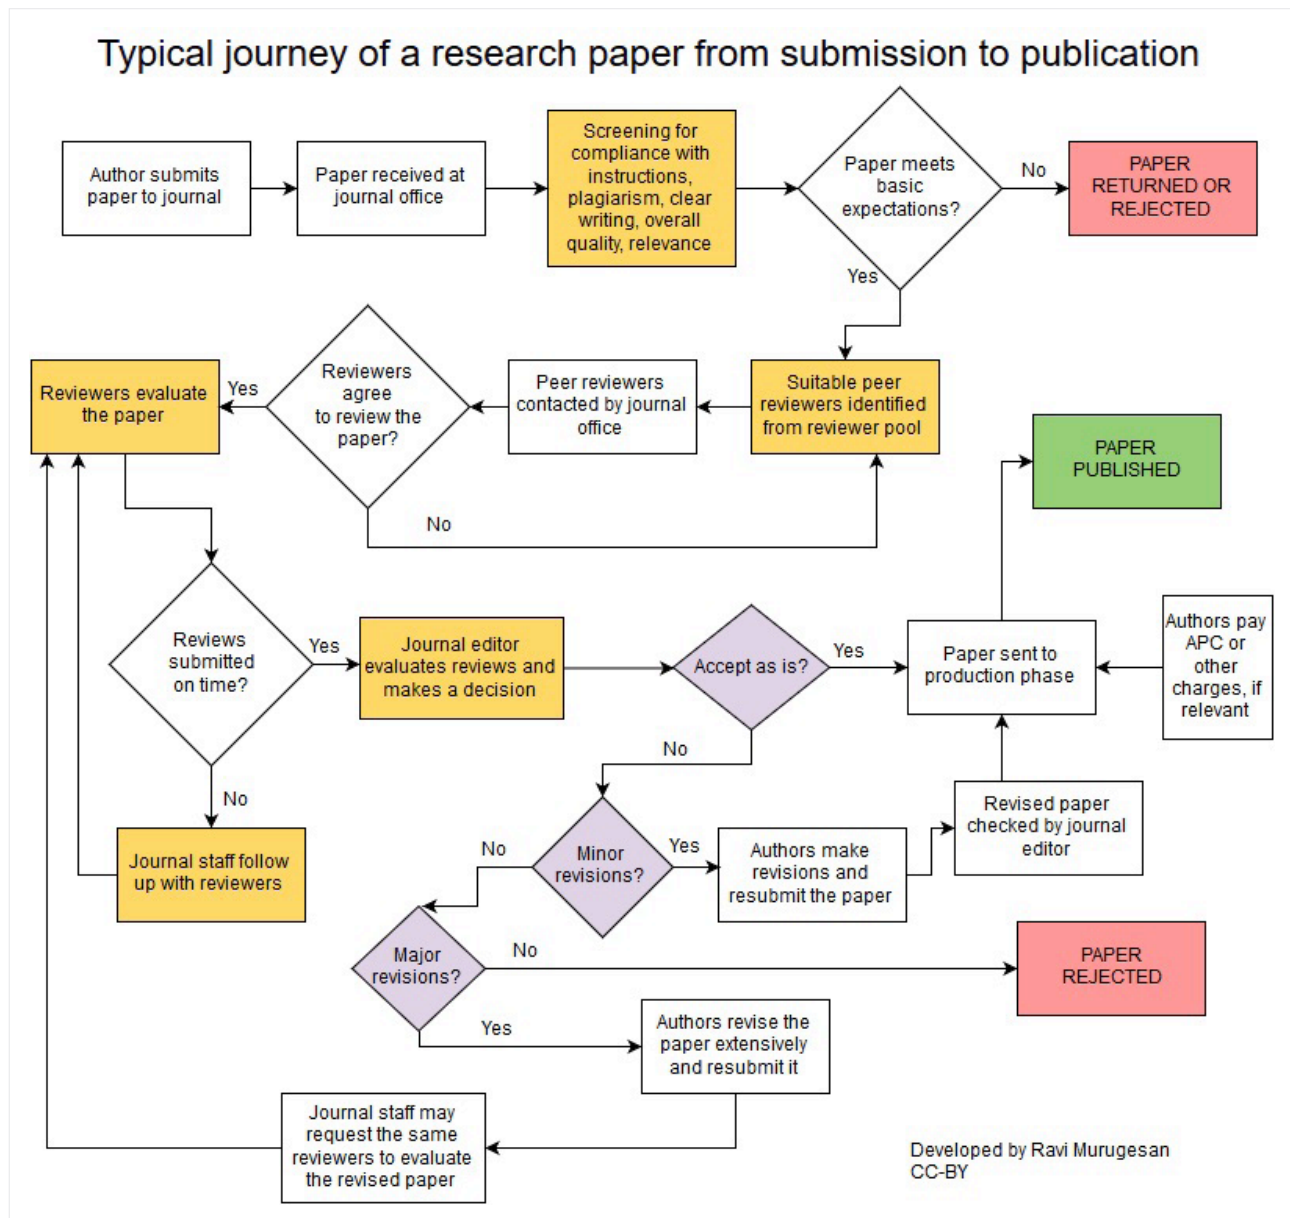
Typical journey of a research paper from submission to publication

Author submits paper to journal

Paper received at journal office

Screening for compliance with instructions, plagiarism, clear writing, overall quality, relevance

Paper meets basic expectations?

No

PAPER RETURNED OR REJECTED

Yes

Suitable peer reviewers identified from reviewer pool

Peer reviewers contacted by journal office

Reviewers agree to review the paper?

Yes

No

Reviewers evaluate the paper

PAPER PUBLISHED

Reviews submitted on time?

Yes

Journal editor evaluates reviews and makes a decision

Accept as is?

Yes

Paper sent to production phase

Authors pay APC or other charges, if relevant

No

No

Journal staff follow up with reviewers

No

Minor revisions?

Yes

Authors make revisions and resubmit the paper

Revised paper checked by journal editor

Major revisions?

No

PAPER REJECTED

Yes

Authors revise the paper extensively and resubmit it

Journal staff may request the same reviewers to evaluate the revised paper

Developed by Ravi Murugesan
CC-BY